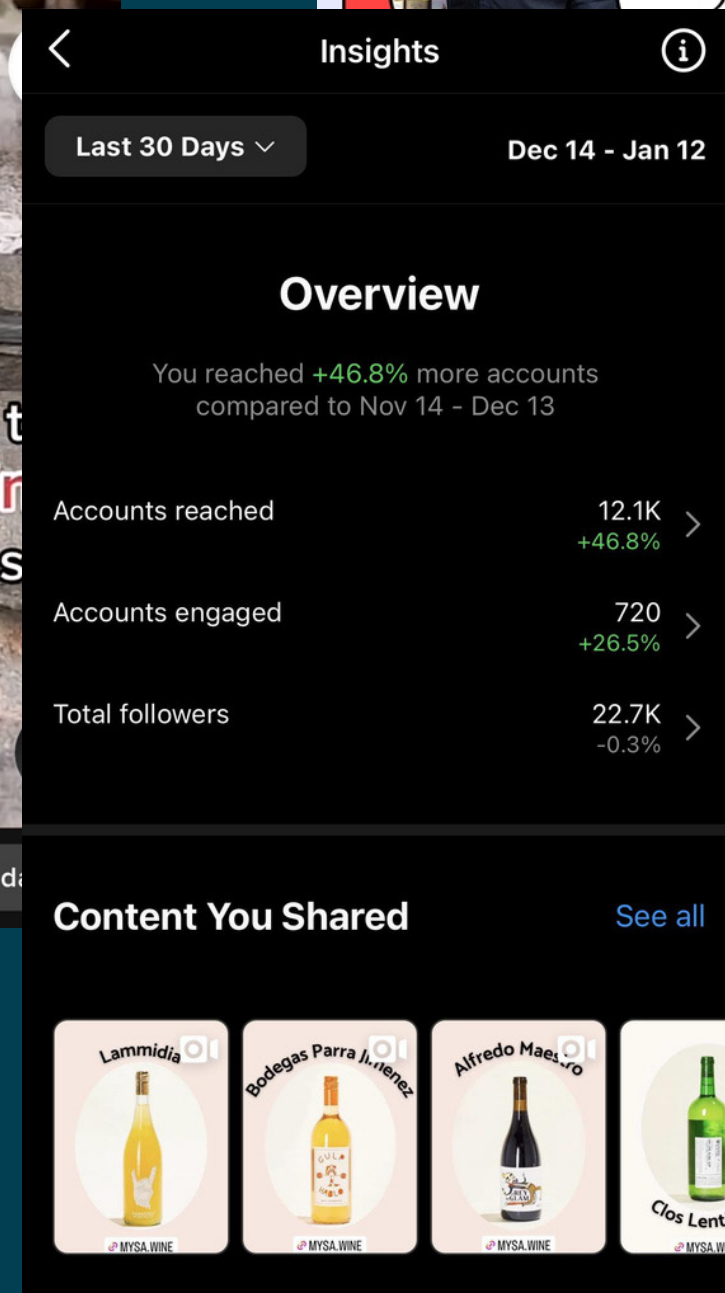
Insights

Last 30 Days

Dec 14 - Jan 12

Overview

You reached +46.8% more accounts compared to Nov 14 - Dec 13

Accounts reached 12.1K +46.8%

Accounts engaged 720 +26.5%

Total followers 22.7K -0.3%

Content You Shared

See all

Lammidia

MYSA.WINE

Bodegas Parra Jiménez

MYSA.WINE

Alfredo Maestro

MYSA.WINE

Clos Lent

MYSA.W